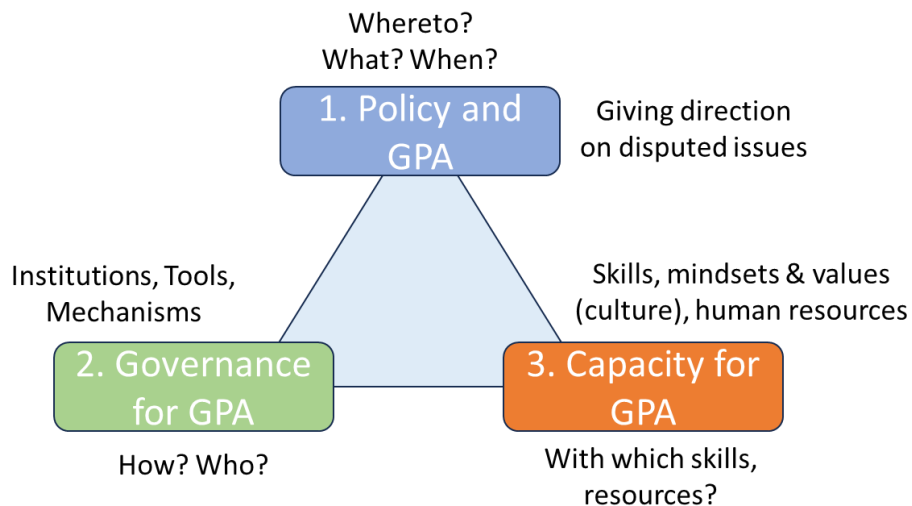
Whereto?
What? When?

1. Policy and GPA

Giving direction on disputed issues

Institutions, Tools, Mechanisms

Skills, mindsets & values (culture), human resources

2. Governance for GPA

3. Capacity for GPA

How? Who?

With which skills, resources?